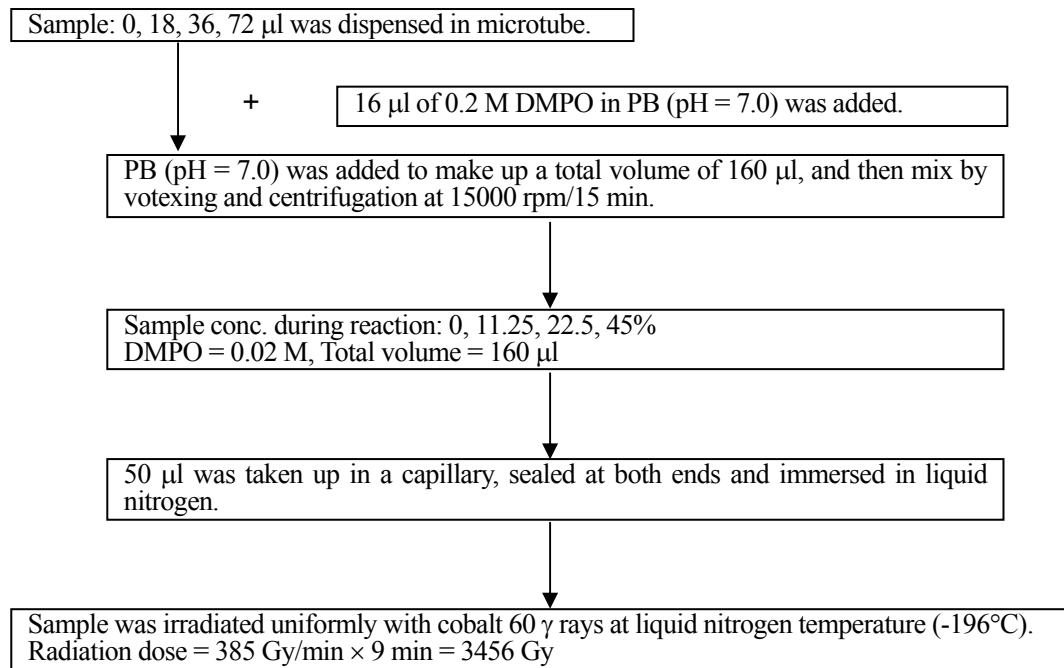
Sample: 0, 18, 36, 72 μl was dispensed in microtube.

+

16 μl of 0.2 M DMPO in PB (pH = 7.0) was added.

PB (pH = 7.0) was added to make up a total volume of 160 μl, and then mix by votexing and centrifugation at 15000 rpm/15 min.

Sample conc. during reaction: 0, 11.25, 22.5, 45%
DMPO = 0.02 M, Total volume = 160 μl

50 μl was taken up in a capillary, sealed at both ends and immersed in liquid nitrogen.

Sample was irradiated uniformly with cobalt 60 γ rays at liquid nitrogen temperature (-196°C).
Radiation dose = 385 Gy/min × 9 min = 3456 Gy